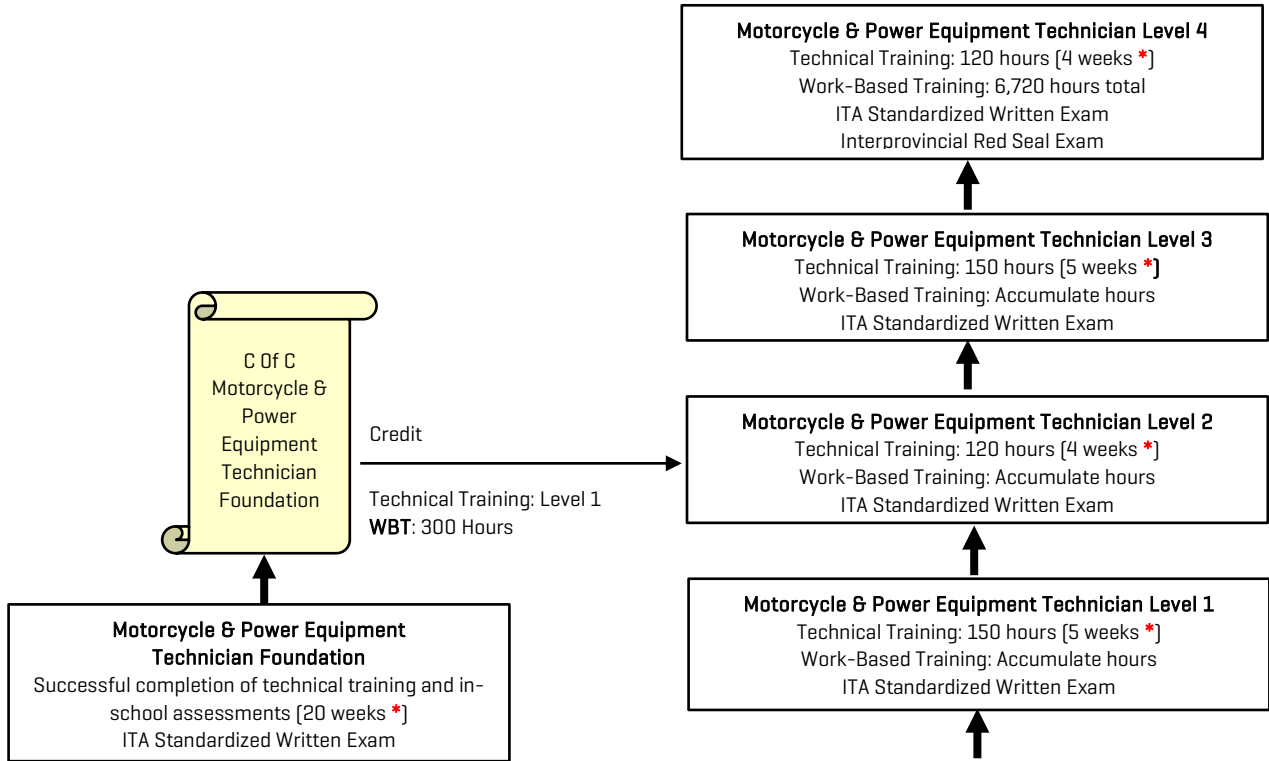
Motorcycle & Power Equipment Technician Level 4
Technical Training: 120 hours (4 weeks *)
Work-Based Training: 6,720 hours total
ITA Standardized Written Exam
Interprovincial Red Seal Exam

Motorcycle & Power Equipment Technician Level 3
Technical Training: 150 hours (5 weeks *)
Work-Based Training: Accumulate hours
ITA Standardized Written Exam

C Of C
Motorcycle & Power Equipment Technician Foundation

Credit

Technical Training: Level 1
WBT: 300 Hours

Motorcycle & Power Equipment Technician Level 2
Technical Training: 120 hours (4 weeks *)
Work-Based Training: Accumulate hours
ITA Standardized Written Exam

Motorcycle & Power Equipment Technician Level 1
Technical Training: 150 hours (5 weeks *)
Work-Based Training: Accumulate hours
ITA Standardized Written Exam

Motorcycle & Power Equipment Technician Foundation
Successful completion of technical training and in-school assessments (20 weeks *)
ITA Standardized Written Exam